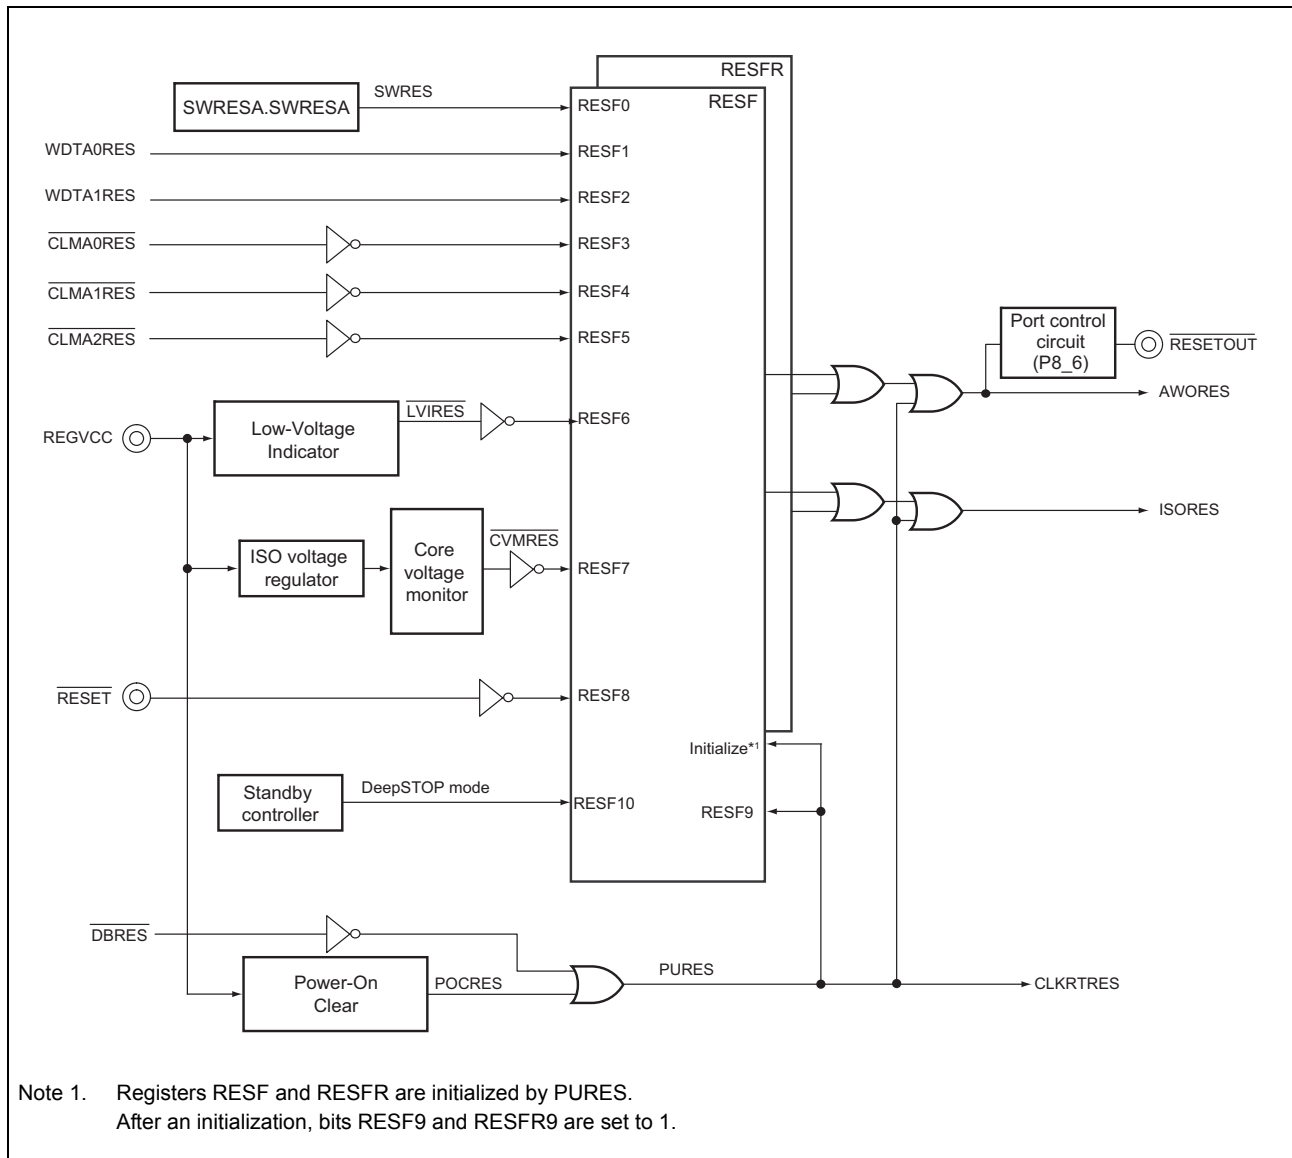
RESFR
RESF
SWRESA.SWRESA
SWRES
RESF0
WDTA0RES
RESF1
WDTA1RES
RESF2
$\overline{\text{CLMA0RES}}$
RESF3
$\overline{\text{CLMA1RES}}$
RESF4
$\overline{\text{CLMA2RES}}$
RESF5
Port control circuit (P8_6)
$\overline{\text{RESETOUT}}$
AWORES
REGVCC
Low-Voltage Indicator
$\overline{\text{LVIRES}}$
RESF6
ISORES
ISO voltage regulator
Core voltage monitor
$\overline{\text{CVMRES}}$
RESF7
$\overline{\text{RESET}}$
RESF8
Initialize*1
Standby controller
DeepSTOP mode
RESF10
RESF9
$\overline{\text{DBRES}}$
Power-On Clear
POCRES
PURES
CLKRTRES

Note 1. Registers RESF and RESFR are initialized by PURES.
After an initialization, bits RESF9 and RESFR9 are set to 1.